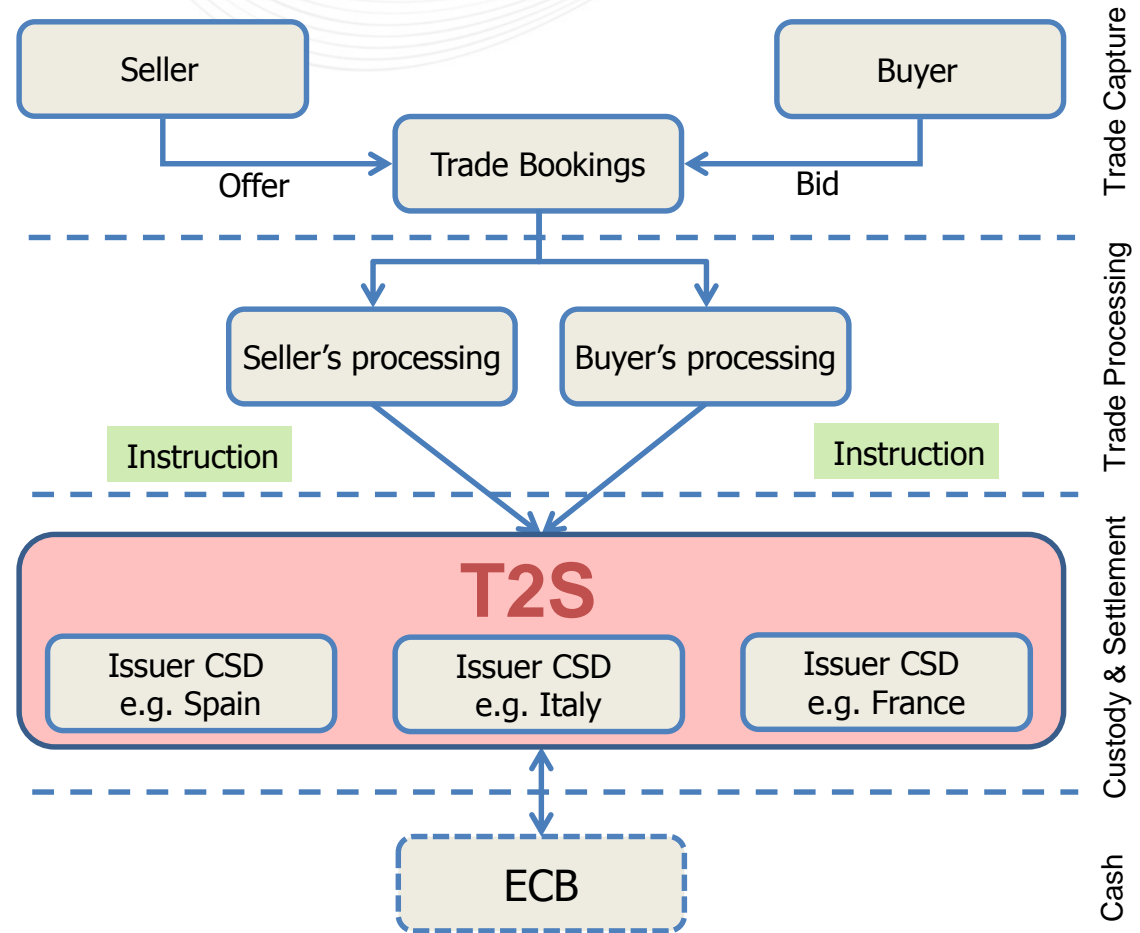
Seller

Buyer

Trade Capture

Trade Bookings

Offer

Bid

Trade Processing

Seller's processing

Buyer's processing

Instruction

Instruction

Custody & Settlement

T2S

Issuer CSD e.g. Spain

Issuer CSD e.g. Italy

Issuer CSD e.g. France

Cash

ECB